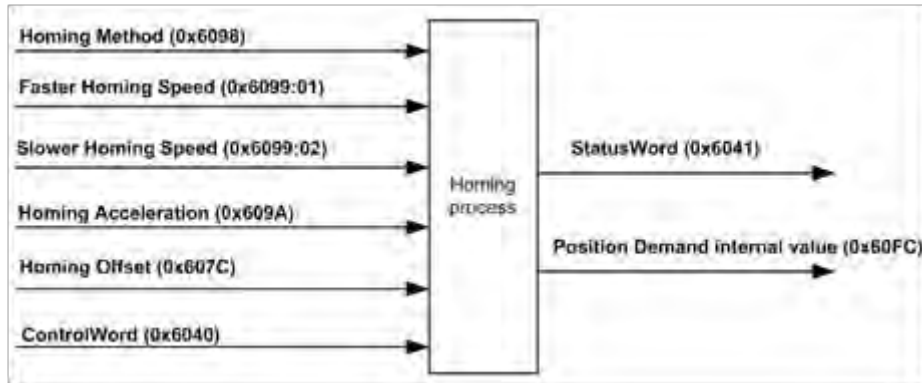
Homing Method (0x6098)

Faster Homing Speed (0x6099:01)

Slower Homing Speed (0x6099:02)

Homing Acceleration (0x609A)

Homing Offset (0x607C)

ControlWord (0x6040)

Homing process

StatusWord (0x6041)

Position Demand internal value (0x60FC)